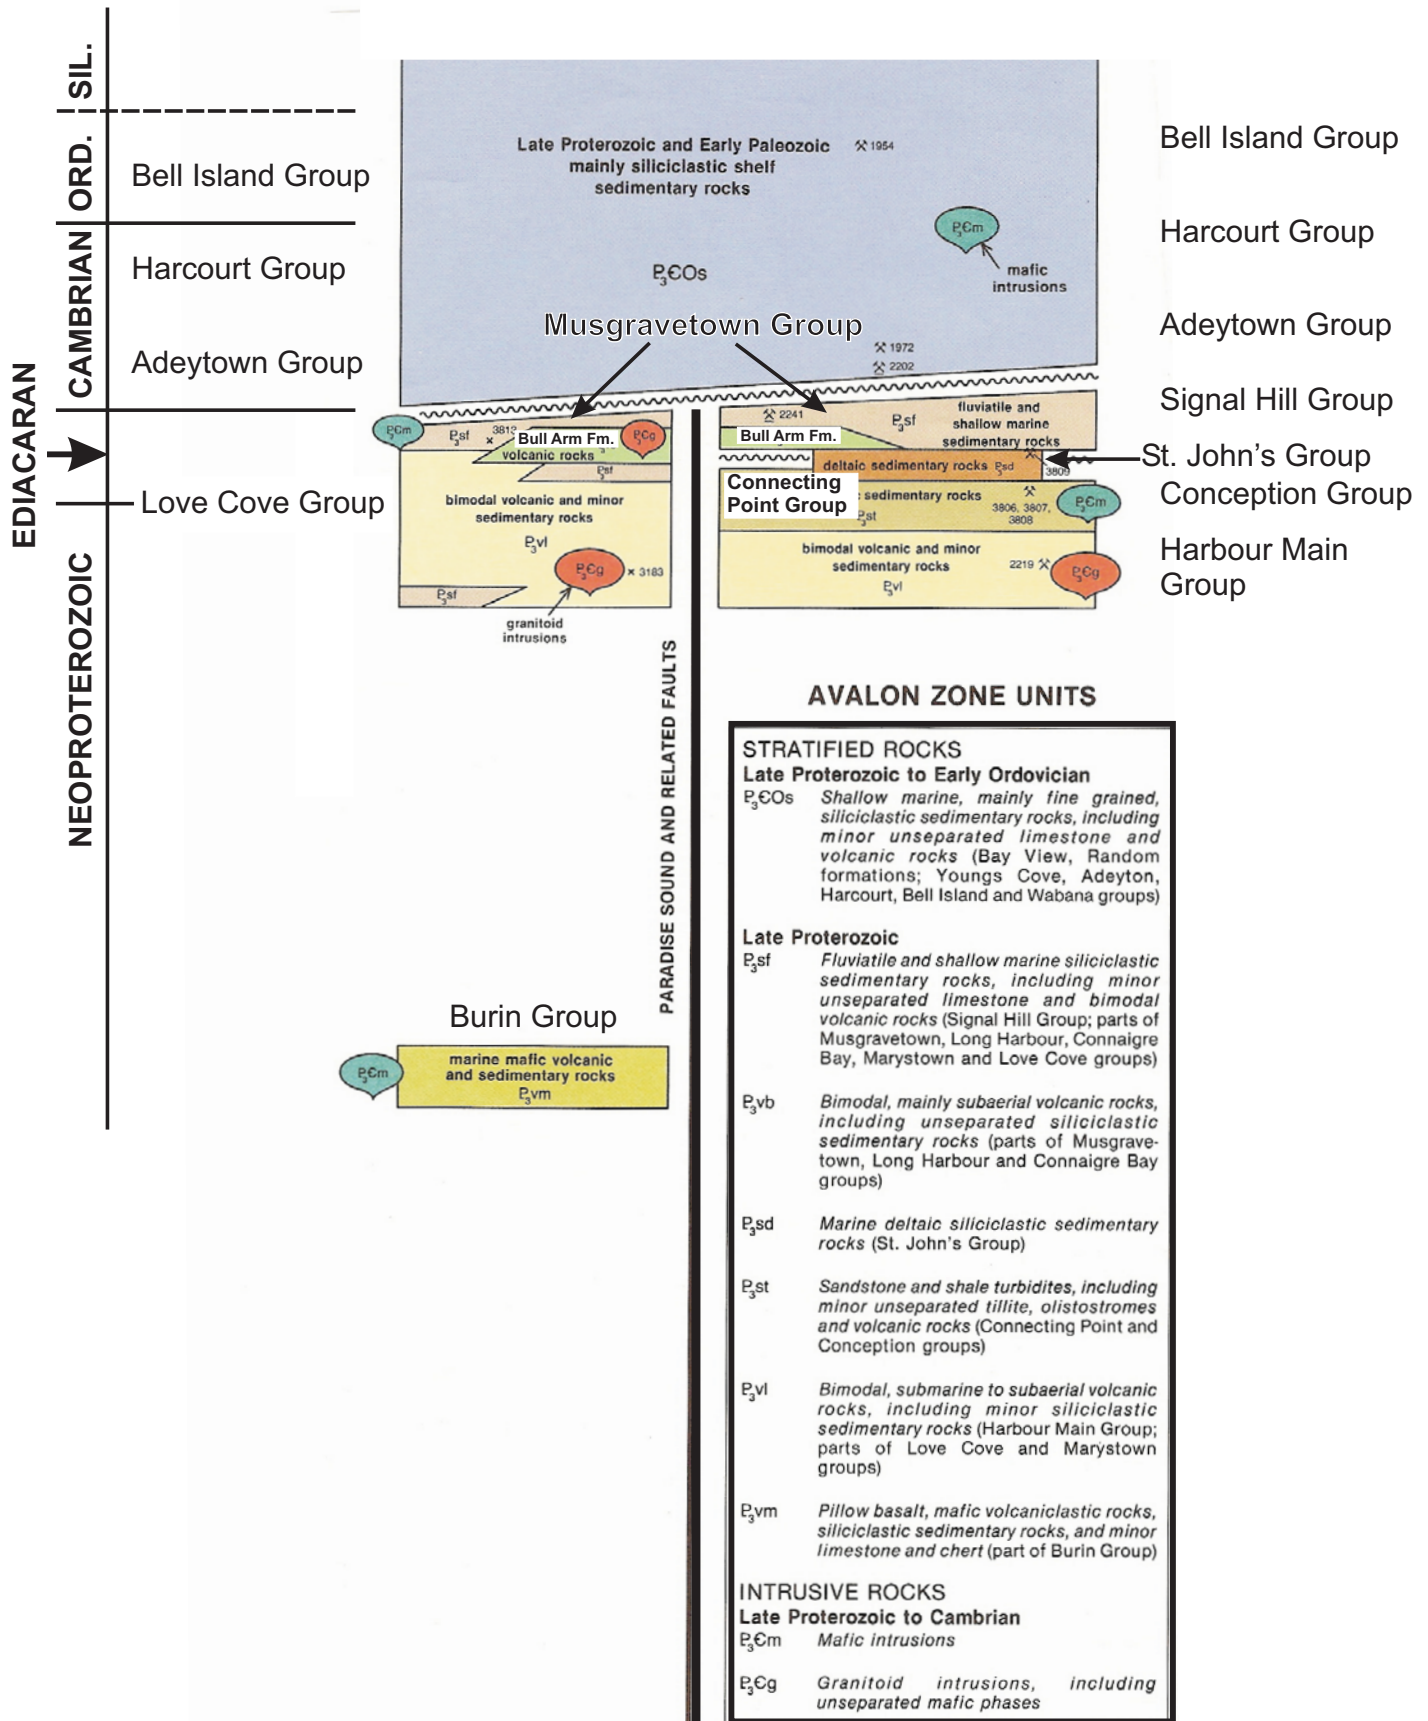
SIL.
ORD.
CAMBRIAN
EDIACARAN
NEOPROTEROZOIC

Bell Island Group
Harcourt Group
Adeytown Group
Love Cove Group

Late Proterozoic and Early Paleozoic mainly siliciclastic shelf sedimentary rocks
1954
$P_3\text{Є}m$
mafic intrusions
$P_3\text{Є}Os$
Musgravetown Group
1972
2202
2241
$P_3sf$
fluviatile and shallow marine sedimentary rocks
Bull Arm Fm.
$P_3\text{Є}m$
$P_3sf$
3812
Bull Arm Fm.
volcanic rocks
$P_3\text{Є}g$
$P_3sf$
deltaic sedimentary rocks $P_3sd$
3809
Connecting Point Group
sedimentary rocks
3806, 3807, 3808
$P_3st$
$P_3\text{Є}m$
bimodal volcanic and minor sedimentary rocks
$P_3vl$
$P_3\text{Є}g$
3183
$P_3sf$
granitoid intrusions
bimodal volcanic and minor sedimentary rocks
$P_3vl$
2219
$P_3\text{Є}g$

Bell Island Group
Harcourt Group
Adeytown Group
Signal Hill Group
St. John's Group
Conception Group
Harbour Main Group

PARADISE SOUND AND RELATED FAULTS

Burin Group
$P_3\text{Є}m$
marine mafic volcanic and sedimentary rocks
$P_3vm$

AVALON ZONE UNITS

STRATIFIED ROCKS
Late Proterozoic to Early Ordovician
$P_3\text{Є}Os$ Shallow marine, mainly fine grained, siliciclastic sedimentary rocks, including minor unseparated limestone and volcanic rocks (Bay View, Random formations; Youngs Cove, Adeyton, Harcourt, Bell Island and Wabana groups)

Late Proterozoic
$P_3sf$ Fluviatile and shallow marine siliciclastic sedimentary rocks, including minor unseparated limestone and bimodal volcanic rocks (Signal Hill Group; parts of Musgravetown, Long Harbour, Connaigre Bay, Marystown and Love Cove groups)

$P_3vb$ Bimodal, mainly subaerial volcanic rocks, including unseparated siliciclastic sedimentary rocks (parts of Musgravetown, Long Harbour and Connaigre Bay groups)

$P_3sd$ Marine deltaic siliciclastic sedimentary rocks (St. John's Group)

$P_3st$ Sandstone and shale turbidites, including minor unseparated tillite, olistostromes and volcanic rocks (Connecting Point and Conception groups)

$P_3vl$ Bimodal, submarine to subaerial volcanic rocks, including minor siliciclastic sedimentary rocks (Harbour Main Group; parts of Love Cove and Marystown groups)

$P_3vm$ Pillow basalt, mafic volcaniclastic rocks, siliciclastic sedimentary rocks, and minor limestone and chert (part of Burin Group)

INTRUSIVE ROCKS
Late Proterozoic to Cambrian
$P_3\text{Є}m$ Mafic intrusions

$P_3\text{Є}g$ Granitoid intrusions, including unseparated mafic phases